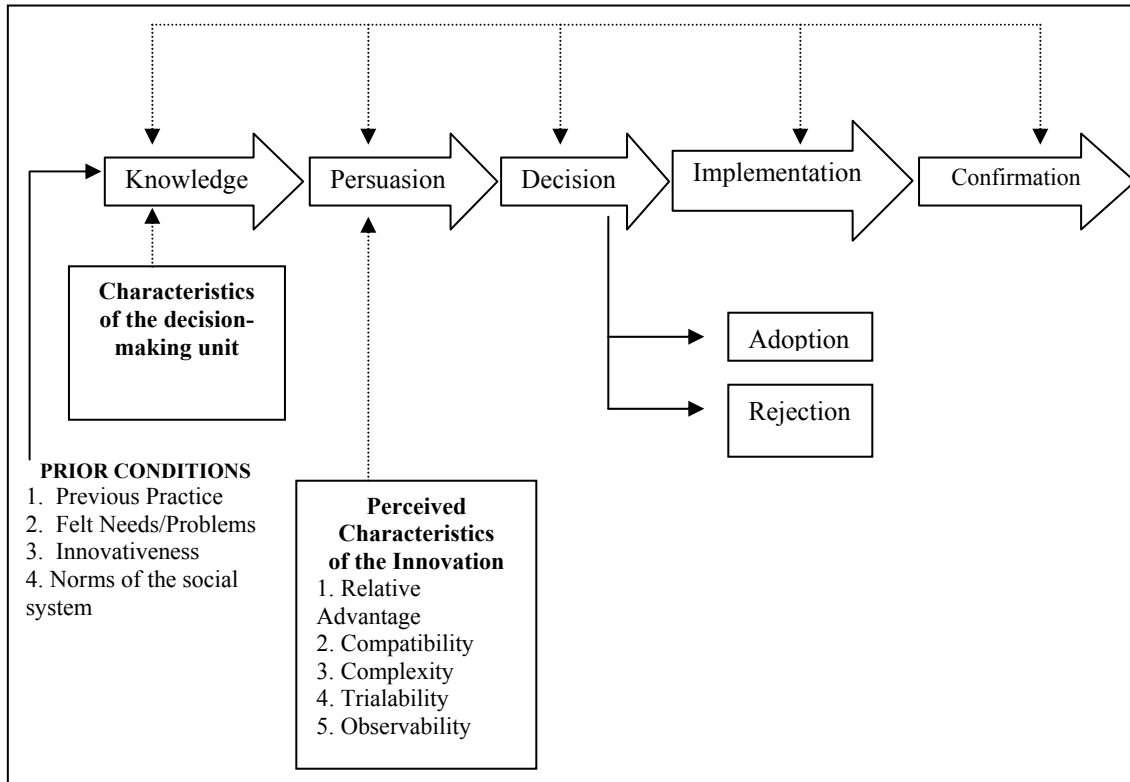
Knowledge

Persuasion

Decision

Implementation

Confirmation

Characteristics of the decision-making unit

Adoption

Rejection

PRIOR CONDITIONS
1. Previous Practice
2. Felt Needs/Problems
3. Innovativeness
4. Norms of the social system

Perceived Characteristics of the Innovation
1. Relative Advantage
2. Compatibility
3. Complexity
4. Trialability
5. Observability